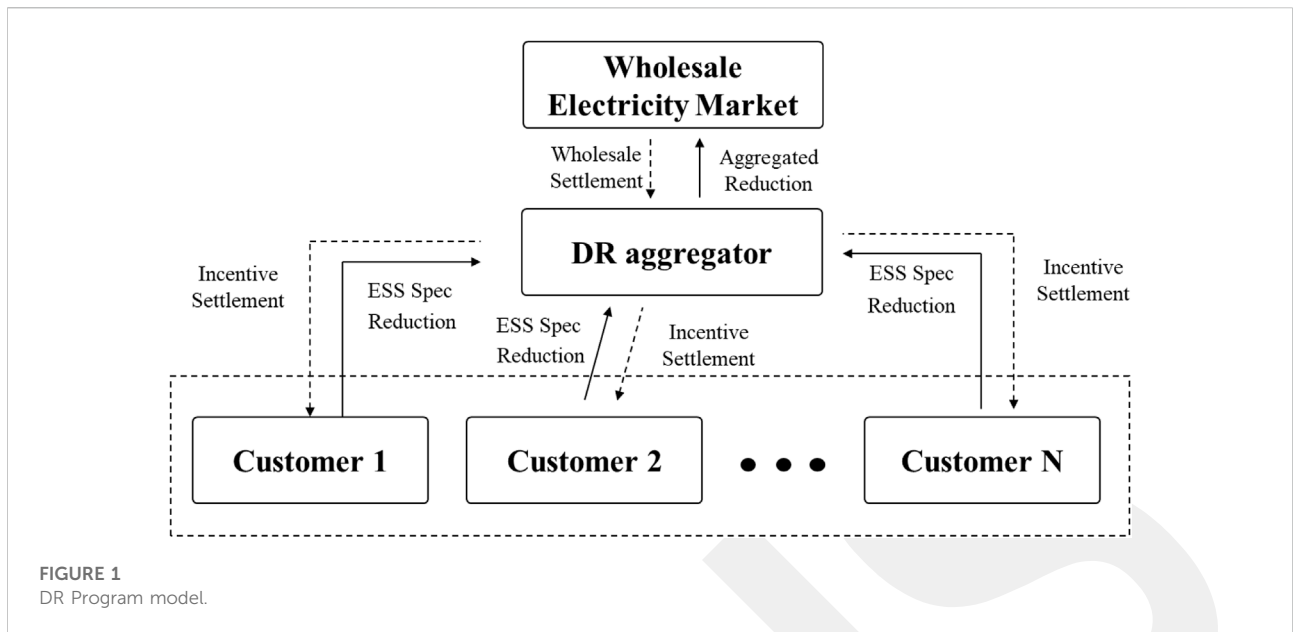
Wholesale Electricity Market

Wholesale Settlement

Aggregated Reduction

DR aggregator

Incentive Settlement

ESS Spec Reduction

ESS Spec Reduction

Incentive Settlement

ESS Spec Reduction

Incentive Settlement

Customer 1

Customer 2

Customer N

FIGURE 1
DR Program model.